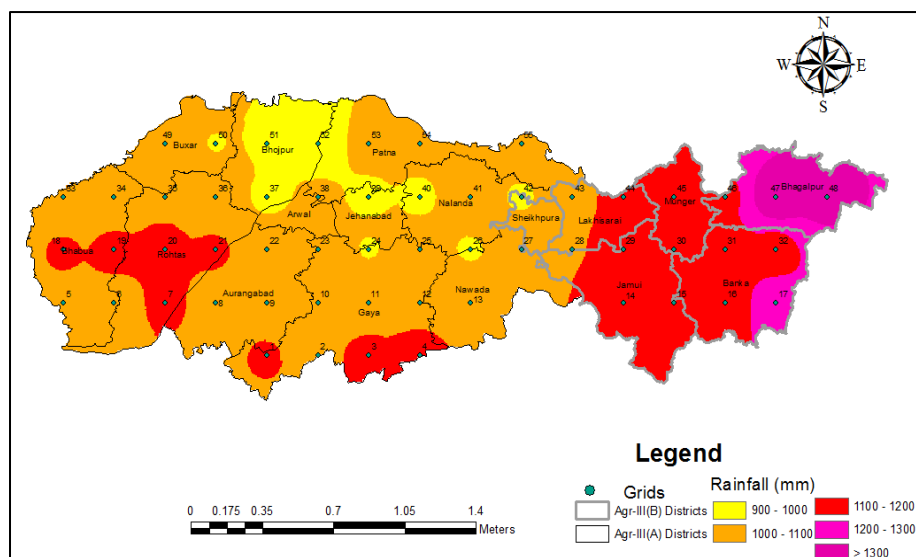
N
W E
S

49 Buxar 50
51 Bhojpur 52
53 Patna 54
55
33 34 35 36 37 38
Arwal
39 Jehanabad
40 Nalanda 41
42 Sheikhpura 43
Lakhisarai
44 Munger 45 46
47 Bhagalpur 48
18 Bhabua 19
20 Rohtas 21
22 23 24 25 26 27 28
29 Jamui 14
30 15
31 Banka 16
32 17
5 6 7
Aurangabad 8 9
10 11 Gaya 12
Nawada 13
1 2 3 4

Legend

Grids
Agr-III(B) Districts
Agr-III(A) Districts

Rainfall (mm)
900 - 1000
1000 - 1100
1100 - 1200
1200 - 1300
> 1300

0 0.175 0.35 0.7 1.05 1.4
Meters